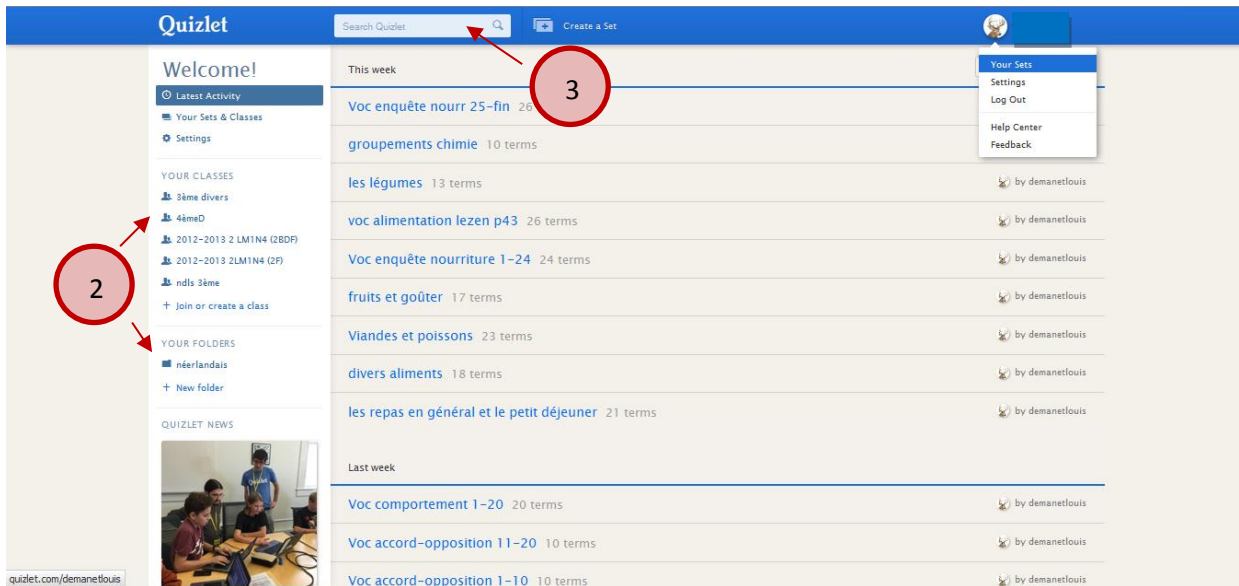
Quizlet
Search Quizlet
Create a Set

Your Sets
Settings
Log Out
Help Center
Feedback

Welcome!
Latest Activity
Your Sets & Classes
Settings

YOUR CLASSES
3ème divers
4èmeD
2012-2013 2 LM1N4 (2BDF)
2012-2013 2LM1N4 (2F)
ndls 3ème
+ Join or create a class

YOUR FOLDERS
néerlandais
+ New folder

QUIZLET NEWS

2

3

This week
Voc enquête nourr 25-fin 26
groupements chimie 10 terms
les légumes 13 terms by demanetlouis
voc alimentation lezen p43 26 terms by demanetlouis
Voc enquête nourriture 1-24 24 terms by demanetlouis
fruits et goûter 17 terms by demanetlouis
Viandes et poissons 23 terms by demanetlouis
divers aliments 18 terms by demanetlouis
les repas en général et le petit déjeuner 21 terms by demanetlouis

Last week
Voc comportement 1-20 20 terms by demanetlouis
Voc accord-opposition 11-20 10 terms by demanetlouis
Voc accord-opposition 1-10 10 terms by demanetlouis

quizlet.com/demanetlouis